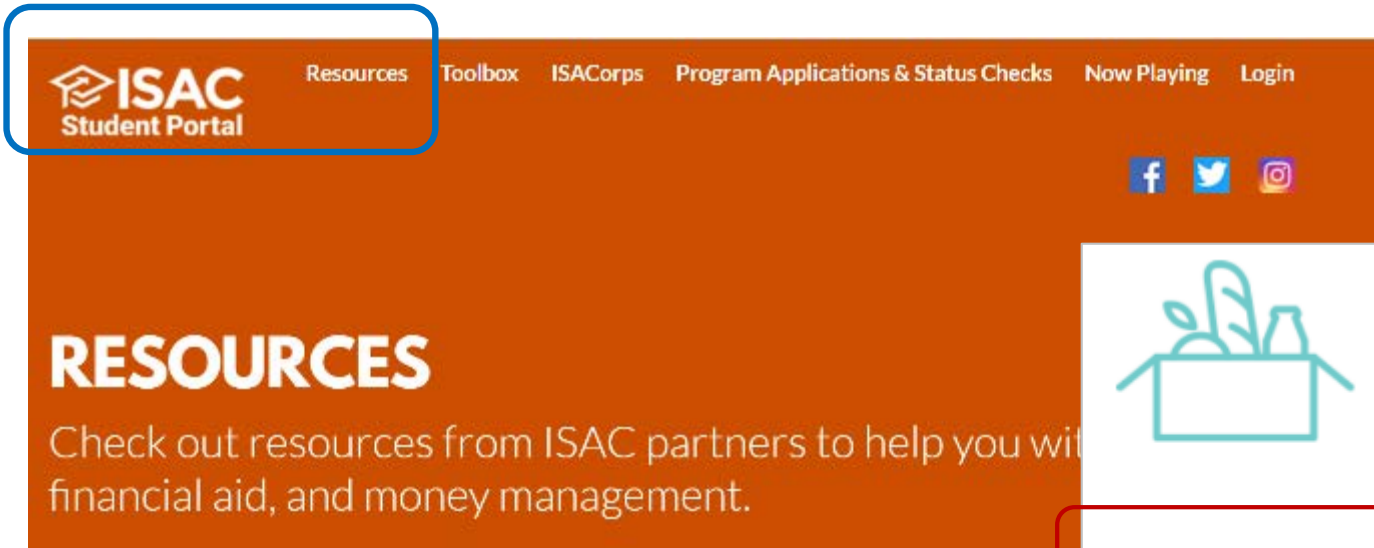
ISAC
Student Portal

Resources Toolbox ISACorps Program Applications & Status Checks Now Playing Login

RESOURCES

Check out resources from ISAC partners to help you wit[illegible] financial aid, and money management.